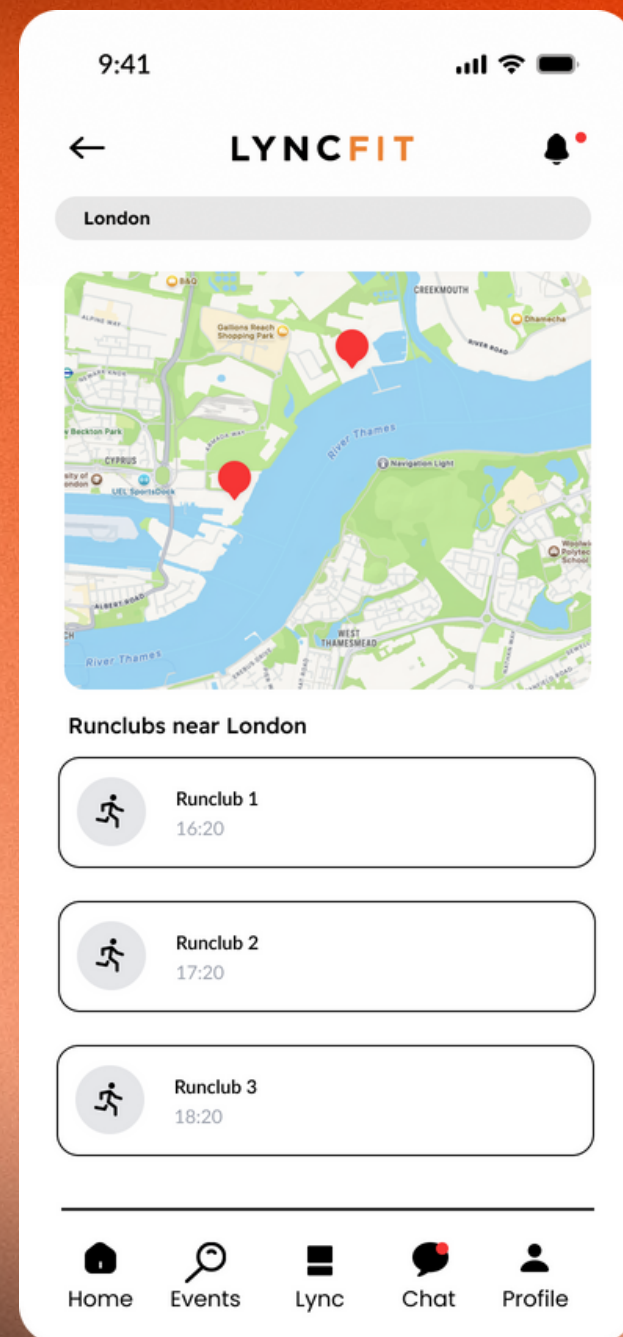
9:41

LYNCFIT

London

B&Q
ALPINE WAY
Gallions Reach Shopping Park
CREEKMOUTH
Dhamecha
RIVER ROAD
NEWARK KNOK
Beckton Park
CYPRUS
ity of ondon
UEL SportsDock
River Thames
Navigation Light
ALBERT ROAD
River Thames
WEST THAMESMEAD
Woolwi Polytec School

Runclubs near London

Runclub 1
16:20

Runclub 2
17:20

Runclub 3
18:20

Home
Events
Lync
Chat
Profile